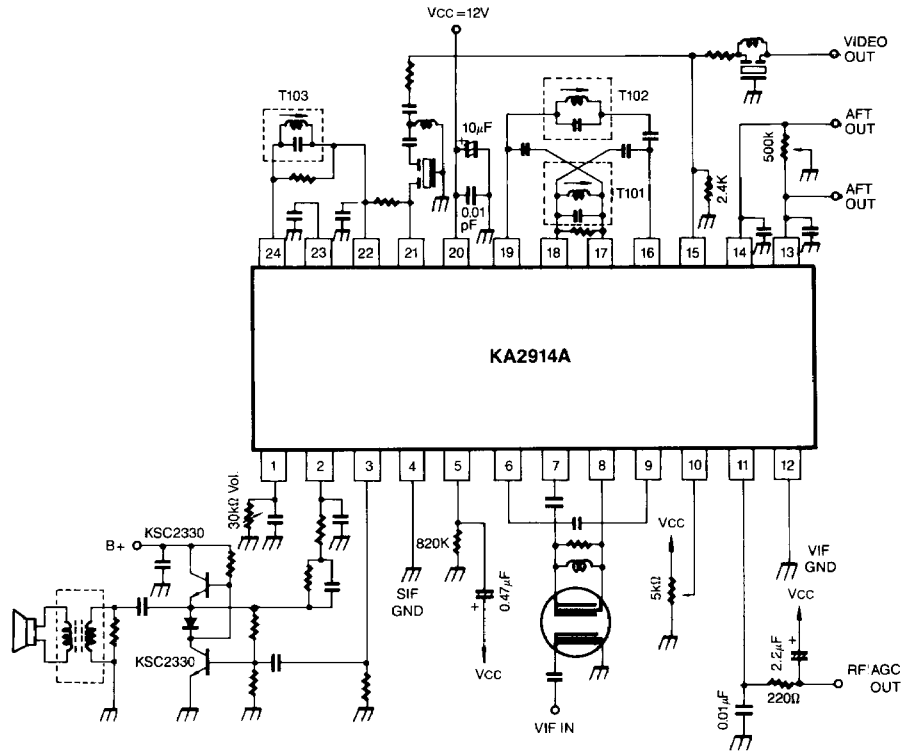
VCC=12V

VIDEO OUT

T103

10μF

T102

AFT OUT

500k

T101

2.4K

AFT OUT

0.01 pF

24 23 22 21 20 19 18 17 16 15 14 13

KA2914A

1 2 3 4 5 6 7 8 9 10 11 12

30kΩ Vol.

B+

KSC2330

KSC2330

820K

SIF GND

0.47μF

VCC

VCC

5kΩ

VIF GND

VCC

2.2μF

RF AGC OUT

220Ω

0.01μF

VIF IN